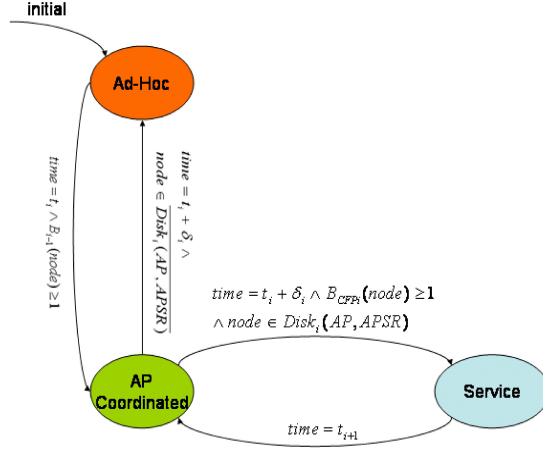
initial

Ad-Hoc

$time = t_i \wedge B_{i-1}(node) \geq 1$

$time = t_i + \delta_i \wedge$
$node \in \overline{Disk_i(AP, APSR)}$

$time = t_i + \delta_i \wedge B_{CFPi}(node) \geq 1$
$\wedge\, node \in Disk_i(AP, APSR)$

AP Coordinated

Service

$time = t_{i+1}$